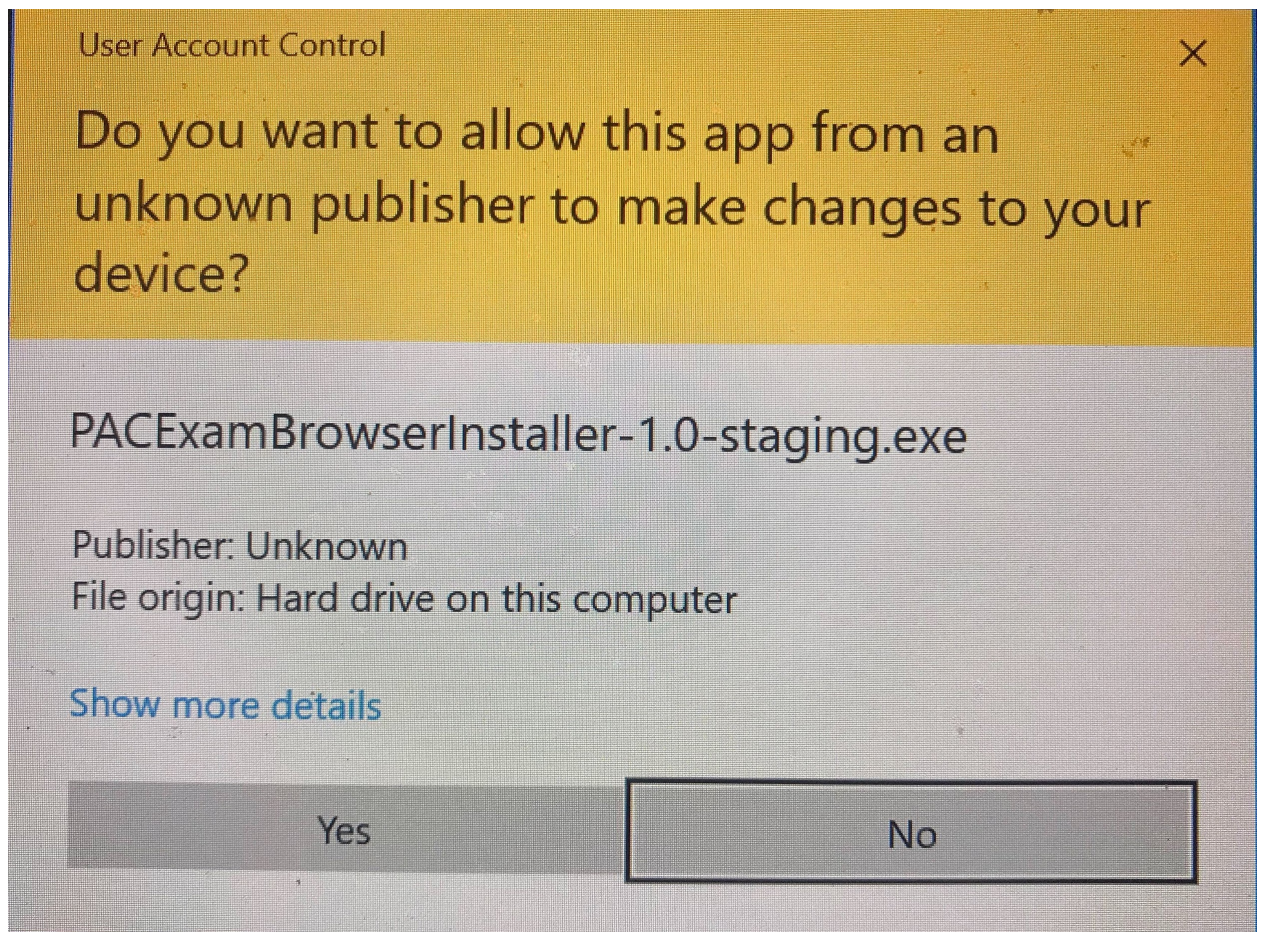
User Account Control

×

Do you want to allow this app from an unknown publisher to make changes to your device?

PACExamBrowserInstaller-1.0-staging.exe

Publisher: Unknown
File origin: Hard drive on this computer

Show more details

Yes

No